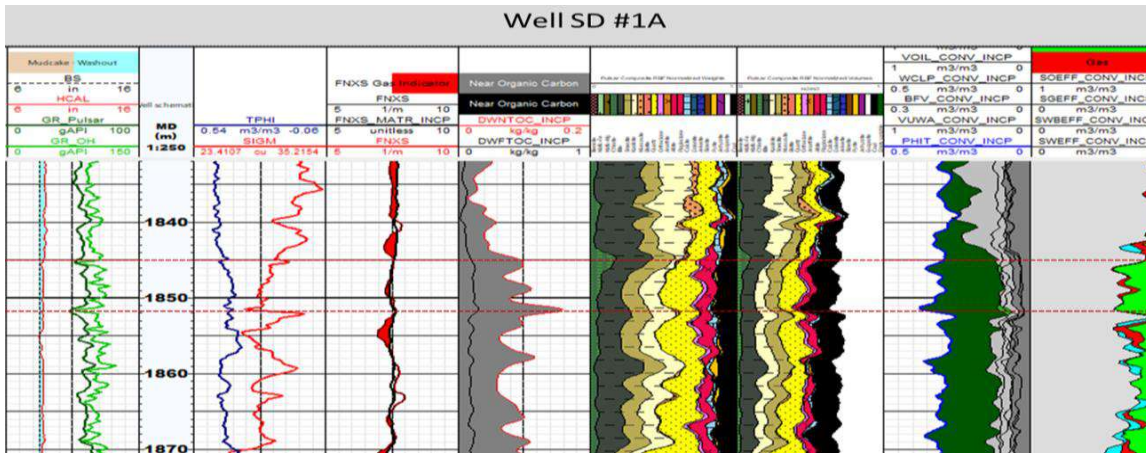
Well SD #1A

Mudcake Washout
BS
6 in 16
HCAL
6 in 16
GR_Pulsar
0 gAPI 100
GR_OH
0 gAPI 150

Well schematic

MD (m)
1:250

1840
1850
1860
1870

TPHI
0.54 m3/m3 -0.06
SIGM
23.4107 cu 35.2154

FNXS Gas Indicator
FNXS
5 1/m 10
FNXS_MATR_INCP
5 unitless 10
FNXS
5 1/m 10

Near Organic Carbon
Near Organic Carbon
DWNTOC_INCP
0 kg/kg 0.2
DWFTOC_INCP
0 kg/kg 1

Pulsar Composite RSF Normalized Weights

Pulsar Composite RSF Normalized Volumes

VOIL_CONV_INCP
1 m3/m3 0
WCLP_CONV_INCP
0.5 m3/m3 0
BFV_CONV_INCP
0.3 m3/m3 0
VUWA_CONV_INCP
1 m3/m3 0
PHIT_CONV_INCP
0.5 m3/m3 0

Gas
SOEFF_CONV_INC
1 m3/m3
SGEFF_CONV_INC
0 m3/m3
SWBEFF_CONV_INC
0 m3/m3
SWEFF_CONV_INC
0 m3/m3